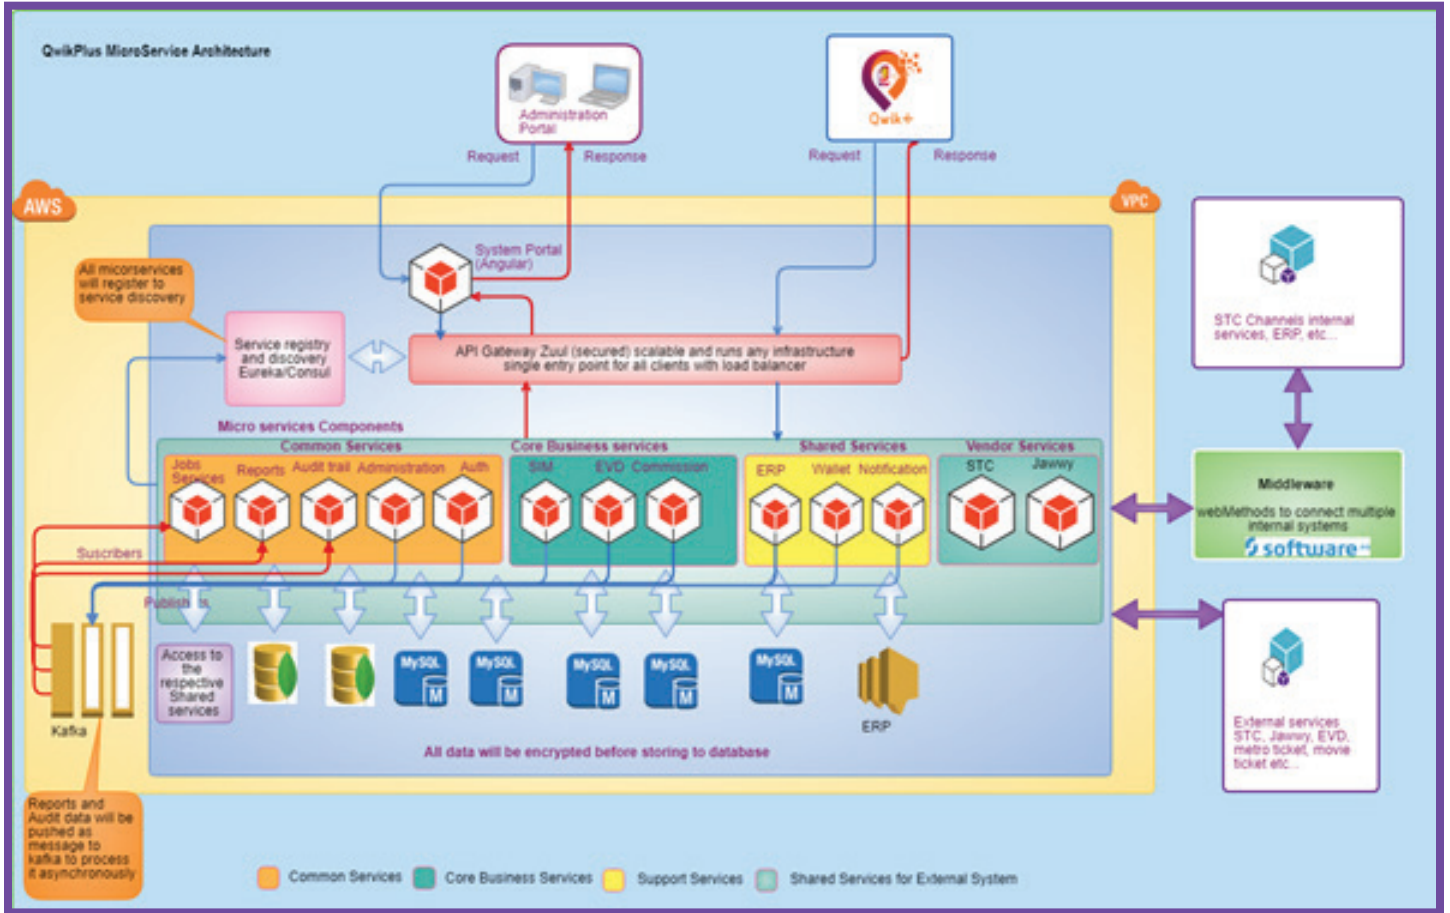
QwikPlus MicroService Architecture

Administration Portal

Request

Response

Qwik+

Request

Response

AWS

VPC

System Portal (Angular)

All micorservices will register to service discovery

Service registry and discovery Eureka/Consul

API Gateway Zuul (secured) scalable and runs any infrastructure single entry point for all clients with load balancer

Micro services Components

Common Services

Jobs Services

Reports

Audit trail

Administration

Auth

Core Business services

SIM

EVD

Commission

Shared Services

ERP

Wallet

Notification

Vendor Services

STC

Jawwy

STC Channels internal services, ERP, etc...

Middleware

webMethods to connect multiple internal systems

software

Suscribers

Publishers

Access to the respective Shared services

MySQL

MySQL

MySQL

MySQL

MySQL

ERP

Kafka

All data will be encrypted before storing to database

External services STC, Jawwy, EVD, metro ticket, movie ticket etc...

Reports and Audit data will be pushed as message to kafka to process it asynchronously

Common Services

Core Business Services

Support Services

Shared Services for External System